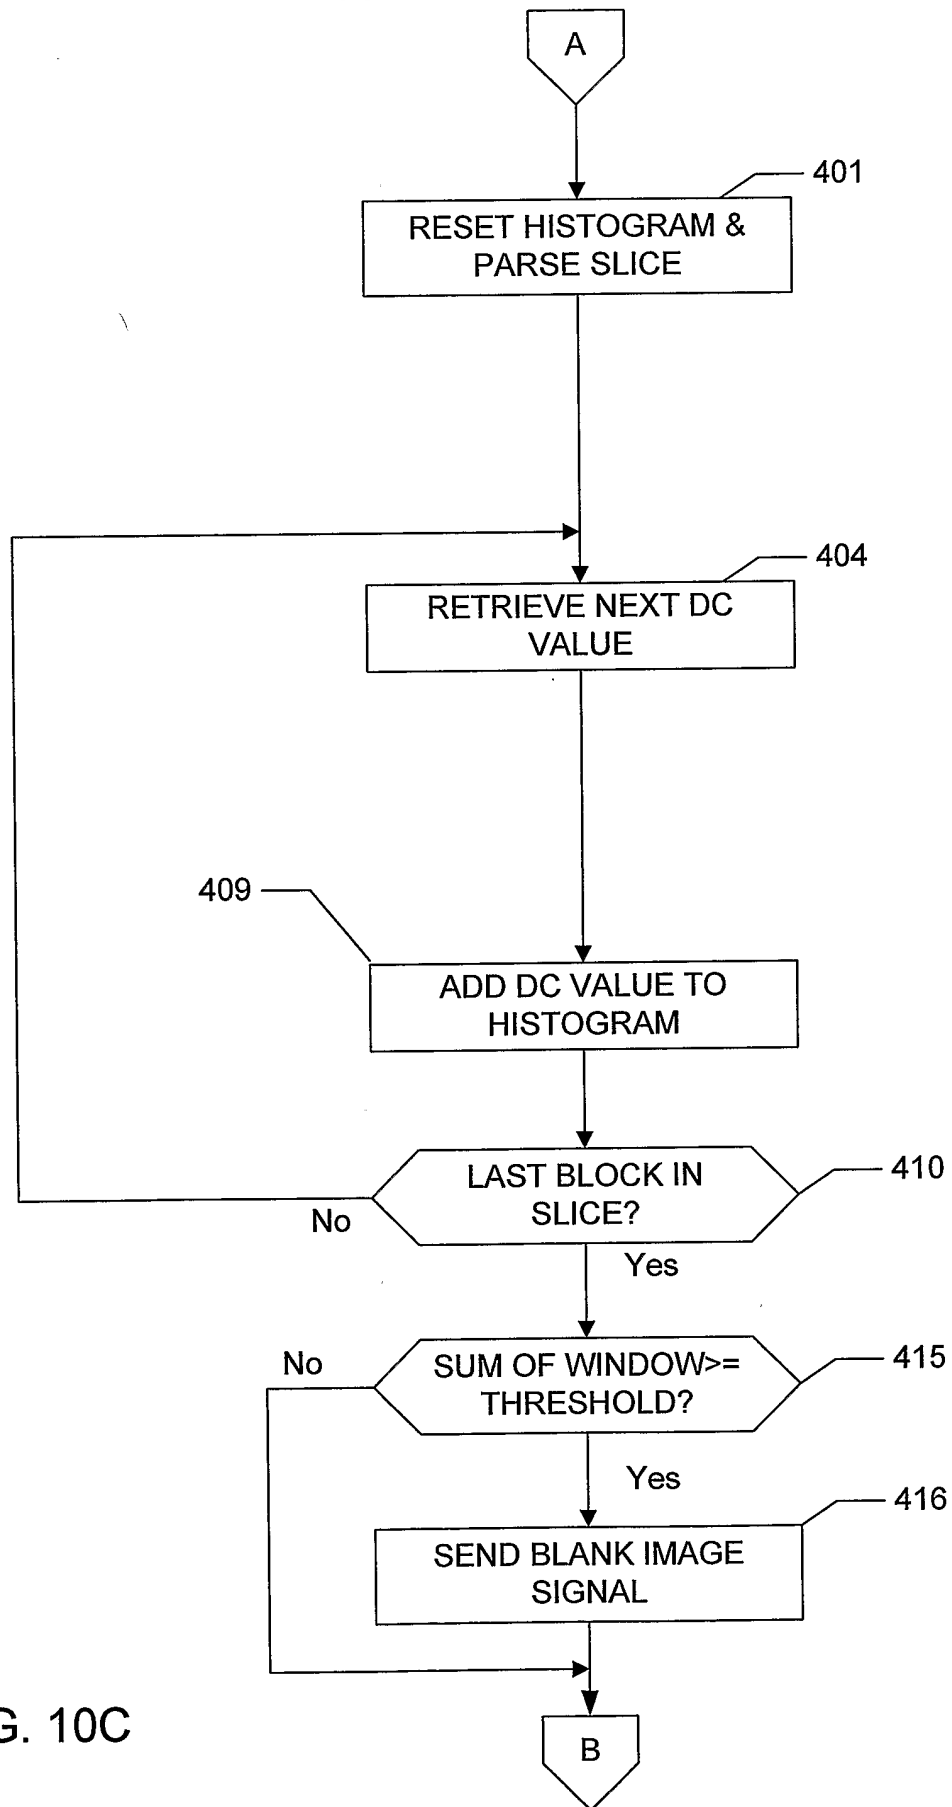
A

401

RESET HISTOGRAM & PARSE SLICE

404

RETRIEVE NEXT DC VALUE

409

ADD DC VALUE TO HISTOGRAM

LAST BLOCK IN SLICE?

410

No

Yes

No

SUM OF WINDOW>= THRESHOLD?

415

Yes

416

SEND BLANK IMAGE SIGNAL

G. 10C

B